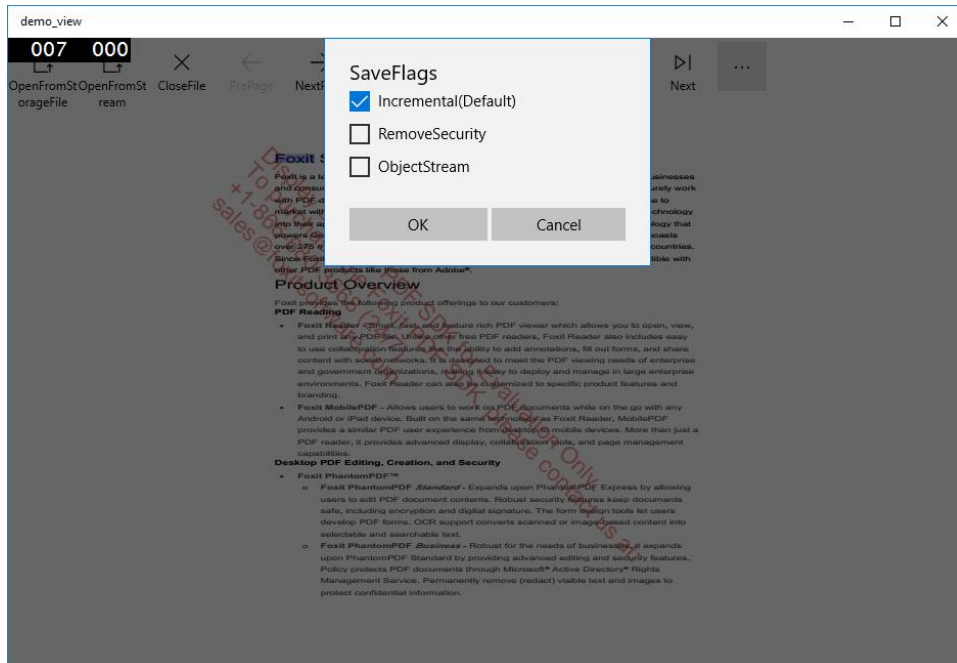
demo_view

007 000

OpenFromStorageFile OpenFromStream CloseFile PrePage NextP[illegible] Next ...

SaveFlags

Incremental(Default)

RemoveSecurity

ObjectStream

OK Cancel

Foxit S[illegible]

Foxit is a le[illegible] businesses and consu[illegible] urely work with PDF d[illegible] e to market wit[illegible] chnology into their a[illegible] logy that powers G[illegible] oasts over 275 n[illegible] countries. Since Foxit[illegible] tible with other PDF products like these from Adobe®.

Product Overview

Foxit provides the following product offerings to our customers:

PDF Reading

• Foxit Reader - Small, fast, and feature rich PDF viewer which allows you to open, view, and print any PDF file. Unlike other free PDF readers, Foxit Reader also includes easy to use collaboration features like the ability to add annotations, fill out forms, and share content with social networks. It is designed to meet the PDF viewing needs of enterprise and government organizations, making it easy to deploy and manage in large enterprise environments. Foxit Reader can also be customized to specific product features and branding.

• Foxit MobilePDF - Allows users to work on PDF documents while on the go with any Android or iPad device. Built on the same technology as Foxit Reader, MobilePDF provides a similar PDF user experience from desktop to mobile devices. More than just a PDF reader, it provides advanced display, collaboration tools, and page management capabilities.

Desktop PDF Editing, Creation, and Security

• Foxit PhantomPDF™

o Foxit PhantomPDF Standard - Expands upon PhantomPDF Express by allowing users to edit PDF document contents. Robust security features keep documents safe, including encryption and digital signature. The form design tools let users develop PDF forms. OCR support converts scanned or image-based content into selectable and searchable text.

o Foxit PhantomPDF Business - Robust for the needs of businesses, it expands upon PhantomPDF Standard by providing advanced editing and security features. Policy protects PDF documents through Microsoft® Active Directory® Rights Management Service. Permanently remove (redact) visible text and images to protect confidential information.

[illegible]